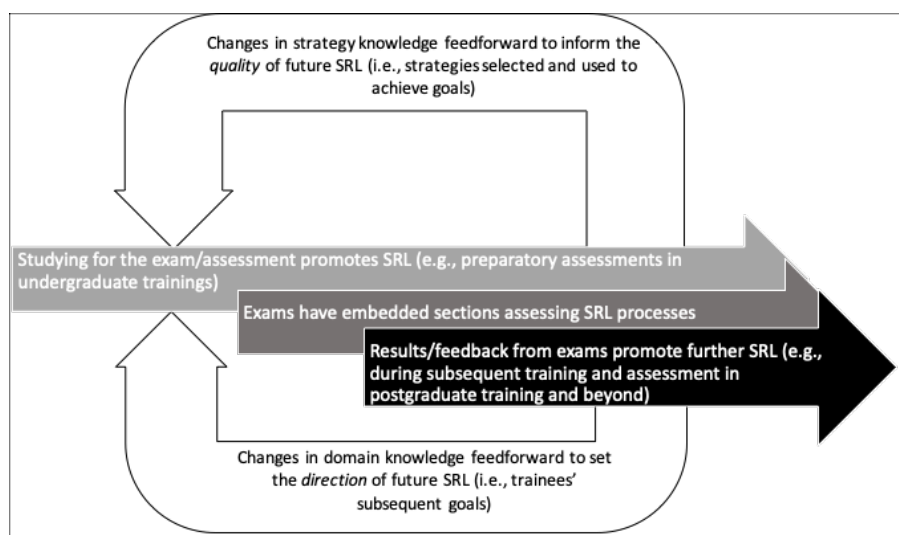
Changes in strategy knowledge feedforward to inform the *quality* of future SRL (i.e., strategies selected and used to achieve goals)

Studying for the exam/assessment promotes SRL (e.g., preparatory assessments in undergraduate trainings)

Exams have embedded sections assessing SRL processes

Results/feedback from exams promote further SRL (e.g., during subsequent training and assessment in postgraduate training and beyond)

Changes in domain knowledge feedforward to set the *direction* of future SRL (i.e., trainees' subsequent goals)